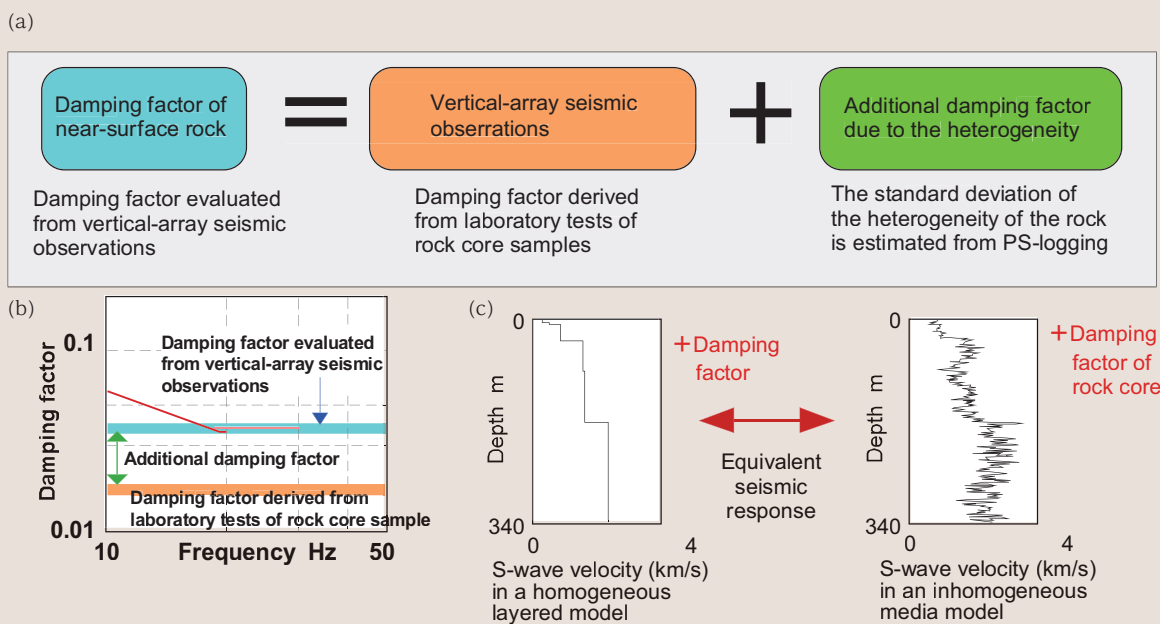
(a)

Damping factor of near-surface rock

Vertical-array seismic observations

Additional damping factor due to the heterogeneity

Damping factor evaluated from vertical-array seismic observations

Damping factor derived from laboratory tests of rock core samples

The standard deviation of the heterogeneity of the rock is estimated from PS-logging

(b)

Damping factor

0.1

0.01

Damping factor evaluated from vertical-array seismic observations

Additional damping factor

Damping factor derived from laboratory tests of rock core sample

10 Frequency Hz 50

(c)

0

340

Depth m

0 4

S-wave velocity (km/s) in a homogeneous layered model

+Damping factor

Equivalent seismic response

0

340

Depth m

0 4

S-wave velocity (km/s) in an inhomogeneous media model

+Damping factor of rock core